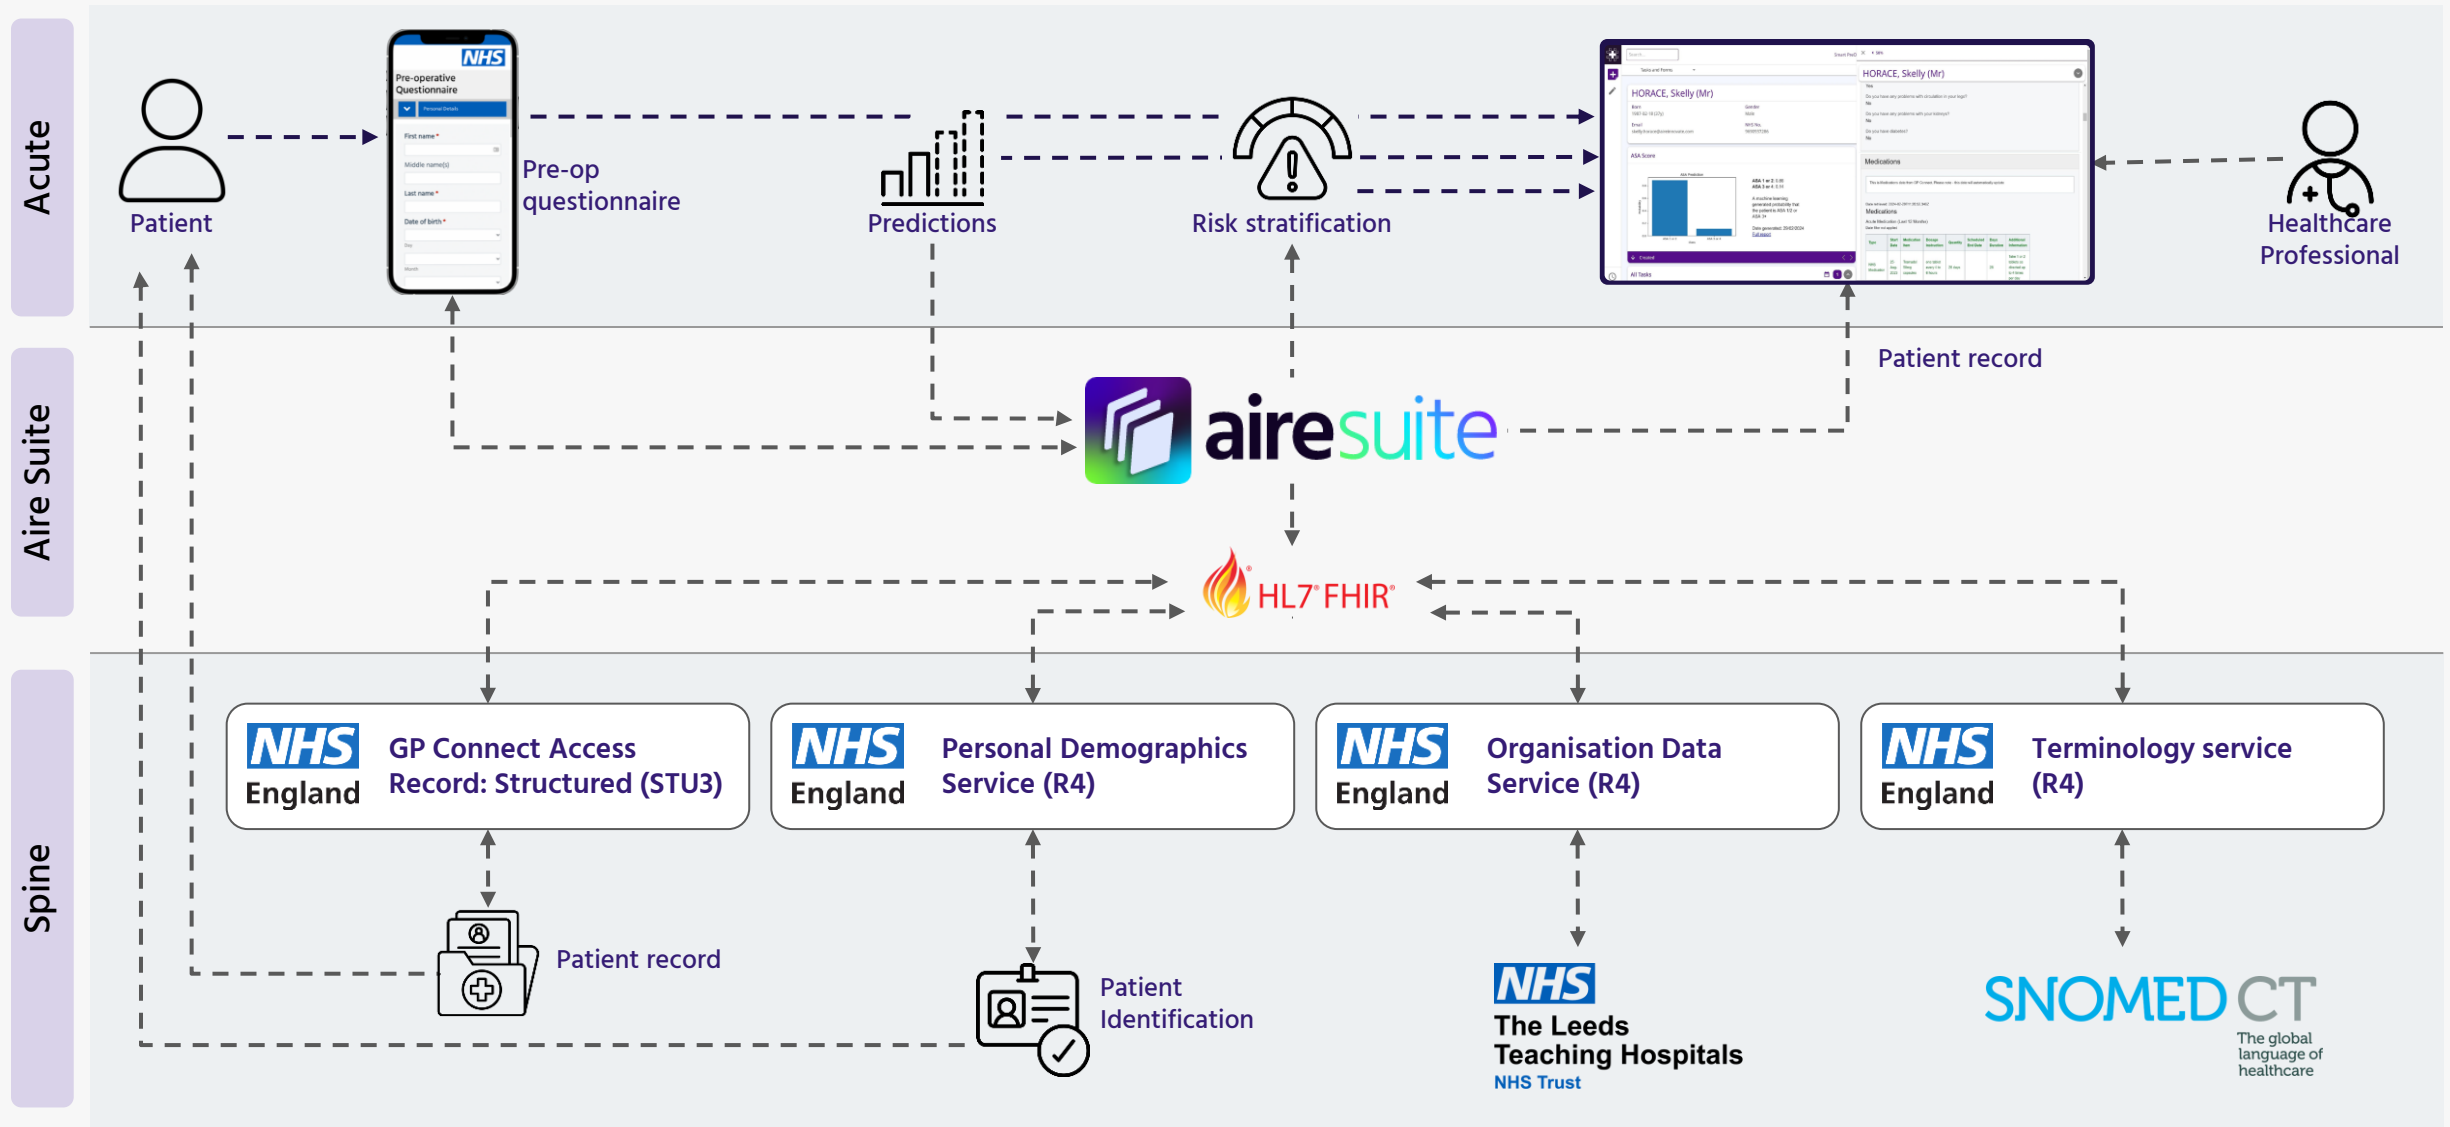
Acute

Patient

NHS
Pre-operative Questionnaire
Personal Details
First name *
Middle name(s)
Last name *
Date of birth *

Pre-op questionnaire

Predictions

Risk stratification

HORACE, Skelly (Mr)

HORACE, Skelly (Mr)

Medications

Healthcare Professional

Aire Suite

Patient record

airesuite

HL7® FHIR®

Spine

NHS England GP Connect Access Record: Structured (STU3)

NHS England Personal Demographics Service (R4)

NHS England Organisation Data Service (R4)

NHS England Terminology service (R4)

Patient record

Patient Identification

NHS The Leeds Teaching Hospitals NHS Trust

SNOMED CT The global language of healthcare